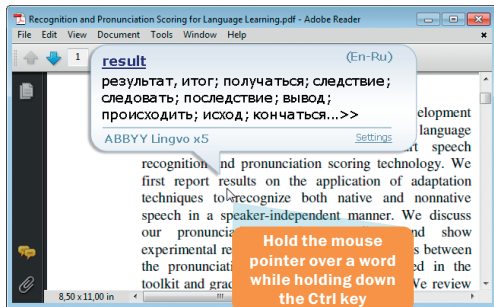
Recognition and Pronunciation Scoring for Language Learning.pdf - Adobe Reader

File Edit View Document Tools Window Help

1

result (En-Ru)

результат, итог; получаться; следствие; следовать; последствие; вывод; происходить; исход; кончаться...>>

ABBYY Lingvo x5 Settings

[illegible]elopment
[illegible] language
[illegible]rt speech
recognition and pronunciation scoring technology. We first report results on the application of adaptation techniques to recognize both native and nonnative speech in a speaker-independent manner. We discuss our pronunci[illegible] show experimental re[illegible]s between the pronunciati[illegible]ed in the toolkit and grad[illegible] We review

Hold the mouse pointer over a word while holding down the Ctrl key

8,50 x 11,00 in